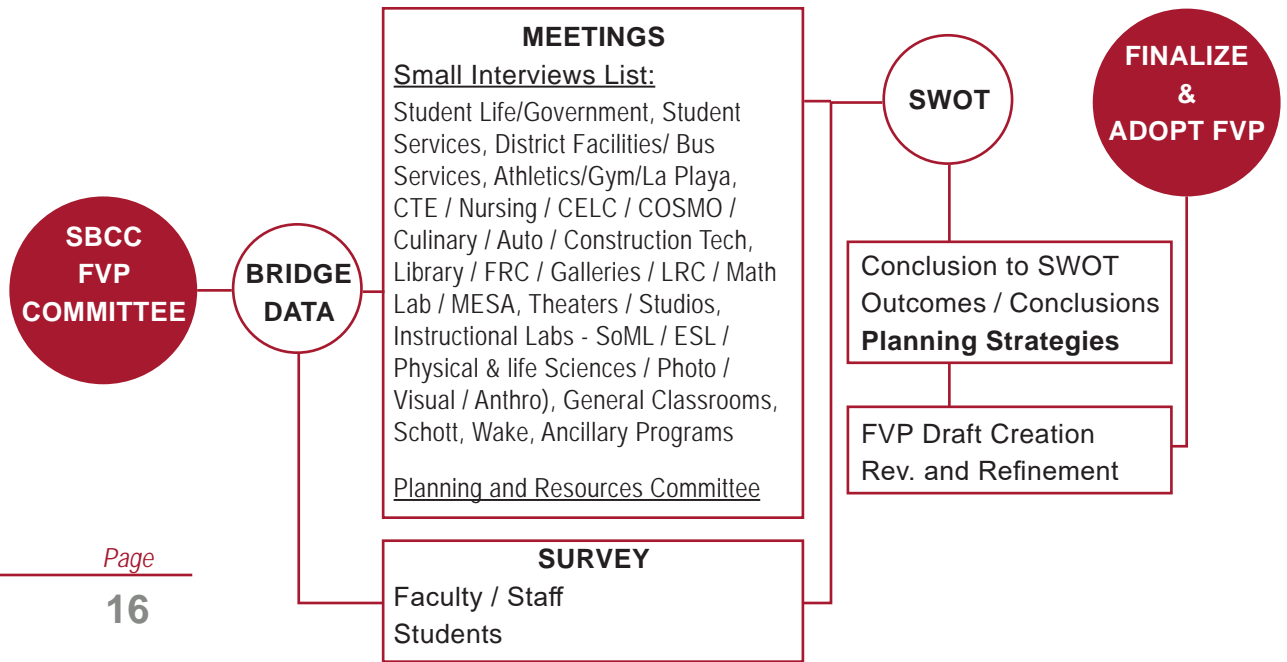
SBCC FVP COMMITTEE

BRIDGE DATA

MEETINGS

Small Interviews List:

Student Life/Government, Student Services, District Facilities/ Bus Services, Athletics/Gym/La Playa, CTE / Nursing / CELC / COSMO / Culinary / Auto / Construction Tech, Library / FRC / Galleries / LRC / Math Lab / MESA, Theaters / Studios, Instructional Labs - SoML / ESL / Physical & life Sciences / Photo / Visual / Anthro), General Classrooms, Schott, Wake, Ancillary Programs

Planning and Resources Committee

SURVEY

Faculty / Staff

Students

SWOT

Conclusion to SWOT

Outcomes / Conclusions

Planning Strategies

FVP Draft Creation

Rev. and Refinement

FINALIZE & ADOPT FVP

Page

16